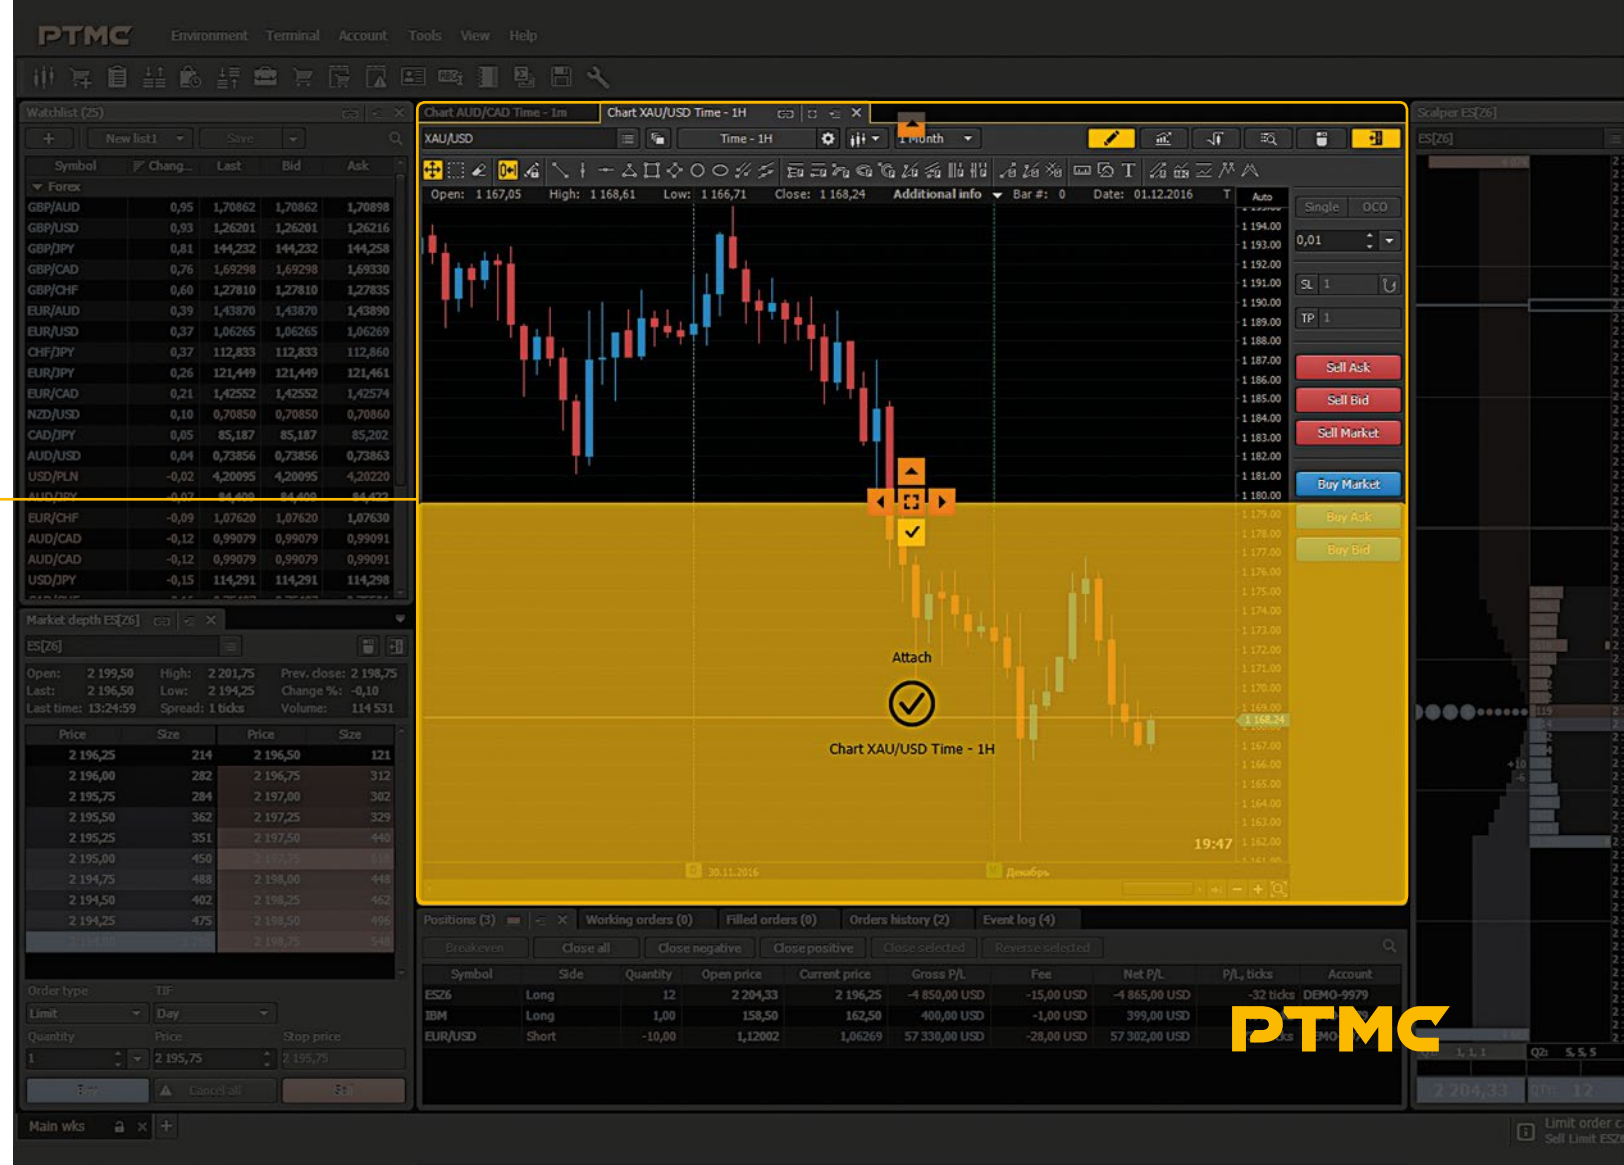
PTMC Environment Terminal Account Tools View Help

Watchlist (25)
New list1 Save
| Symbol | Chang... | Last | Bid | Ask |
|---|---|---|---|---|
| Forex | | | | |
| GBP/AUD | 0,95 | 1,70862 | 1,70862 | 1,70898 |
| GBP/USD | 0,93 | 1,26201 | 1,26201 | 1,26216 |
| GBP/JPY | 0,81 | 144,232 | 144,232 | 144,258 |
| GBP/CAD | 0,76 | 1,69298 | 1,69298 | 1,69330 |
| GBP/CHF | 0,60 | 1,27810 | 1,27810 | 1,27835 |
| EUR/AUD | 0,39 | 1,43870 | 1,43870 | 1,43890 |
| EUR/USD | 0,37 | 1,06265 | 1,06265 | 1,06269 |
| CHF/JPY | 0,37 | 112,833 | 112,833 | 112,860 |
| EUR/JPY | 0,26 | 121,449 | 121,449 | 121,461 |
| EUR/CAD | 0,21 | 1,42552 | 1,42552 | 1,42574 |
| NZD/USD | 0,10 | 0,70850 | 0,70850 | 0,70860 |
| CAD/JPY | 0,05 | 85,187 | 85,187 | 85,202 |
| AUD/USD | 0,04 | 0,73856 | 0,73856 | 0,73863 |
| USD/PLN | -0,02 | 4,20095 | 4,20095 | 4,20220 |
| EUR/CHF | -0,09 | 1,07620 | 1,07620 | 1,07630 |
| AUD/CHF | -0,12 | 0,99079 | 0,99079 | 0,99091 |
| AUD/CAD | -0,12 | 0,99079 | 0,99079 | 0,99091 |
| USD/JPY | -0,15 | 114,291 | 114,291 | 114,298 |

Market depth ES[Z6]
ES[Z6]
Open: 2 199,50 High: 2 201,75 Prev. close: 2 198,75
Last: 2 196,50 Low: 2 194,25 Change %: -0,10
Last time: 13:24:59 Spread: 1 ticks Volume: 114 531

| Price | Size | Price | Size |
|---|---|---|---|
| 2 196,25 | 214 | 2 196,50 | 121 |
| 2 196,00 | 282 | 2 196,75 | 312 |
| 2 195,75 | 284 | 2 197,00 | 302 |
| 2 195,50 | 362 | 2 197,25 | 329 |
| 2 195,25 | 351 | 2 197,50 | 440 |
| 2 195,00 | 450 | | |
| 2 194,75 | 488 | 2 198,00 | 448 |
| 2 194,50 | 402 | 2 198,25 | 462 |
| 2 194,25 | 475 | 2 198,50 | 496 |

Order type TIF
Limit Day
Quantity Price Stop price
1 2 195,75 2 195,75
Cancel all

Main wks

Chart AUD/CAD Time - 1m Chart XAU/USD Time - 1H
XAU/USD Time - 1H 1 Month
Open: 1 167,05 High: 1 168,61 Low: 1 166,71 Close: 1 168,24 Additional info Bar #: 0 Date: 01.12.2016
Auto
1 194.00 1 193.00 1 192.00 1 191.00 1 190.00 1 189.00 1 188.00 1 187.00 1 186.00 1 185.00 1 184.00 1 183.00 1 182.00 1 181.00 1 180.00 1 179.00 1 178.00 1 177.00 1 176.00 1 175.00 1 174.00 1 173.00 1 172.00 1 171.00 1 170.00 1 169.00 1 168.24 1 167.00 1 166.00 1 165.00 1 164.00 1 163.00 1 162.00
Attach
Chart XAU/USD Time - 1H
19:47
30.11.2016 Декабрь

Single OCO
0,01
SL 1
TP 1
Sell Ask
Sell Bid
Sell Market
Buy Market
Buy Ask
Buy Bid

Scalper ES[Z6]
ES[Z6]

Positions (3) Working orders (0) Filled orders (0) Orders history (2) Event log (4)
Breakeven Close all Close negative Close positive Close selected Reverse selected
| Symbol | Side | Quantity | Open price | Current price | Gross P/L | Fee | Net P/L | P/L, ticks | Account |
|---|---|---|---|---|---|---|---|---|---|
| ESZ6 | Long | 12 | 2 204,33 | 2 196,25 | -4 850,00 USD | -15,00 USD | -4 865,00 USD | -32 ticks | DEMO-9979 |
| IBM | Long | 1,00 | 158,50 | 162,50 | 400,00 USD | -1,00 USD | 399,00 USD | | |
| EUR/USD | Short | -10,00 | 1,12002 | 1,06269 | 57 330,00 USD | -28,00 USD | 57 302,00 USD | | |

PTMC

2 204,33
Limit order c
Sell Limit ESZ